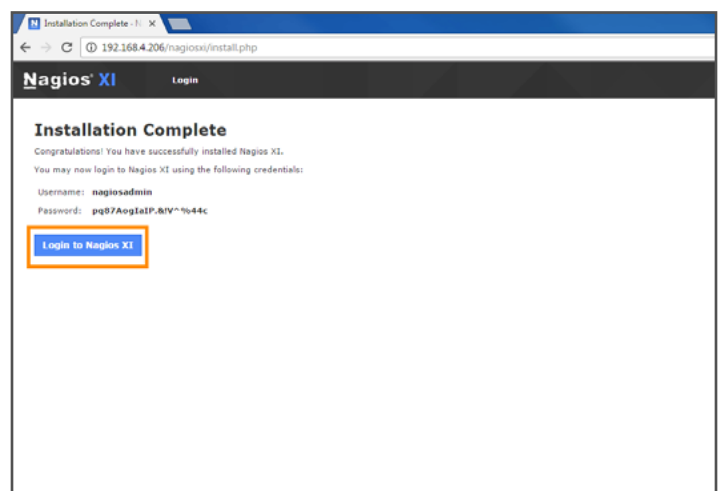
Installation Complete - N ×

192.168.4.206/nagiosxi/install.php

Nagios® XI Login

Installation Complete

Congratulations! You have successfully installed Nagios XI.

You may now login to Nagios XI using the following credentials:

Username: nagiosadmin

Password: pq87AogIaIP.&!V^%44c

Login to Nagios XI